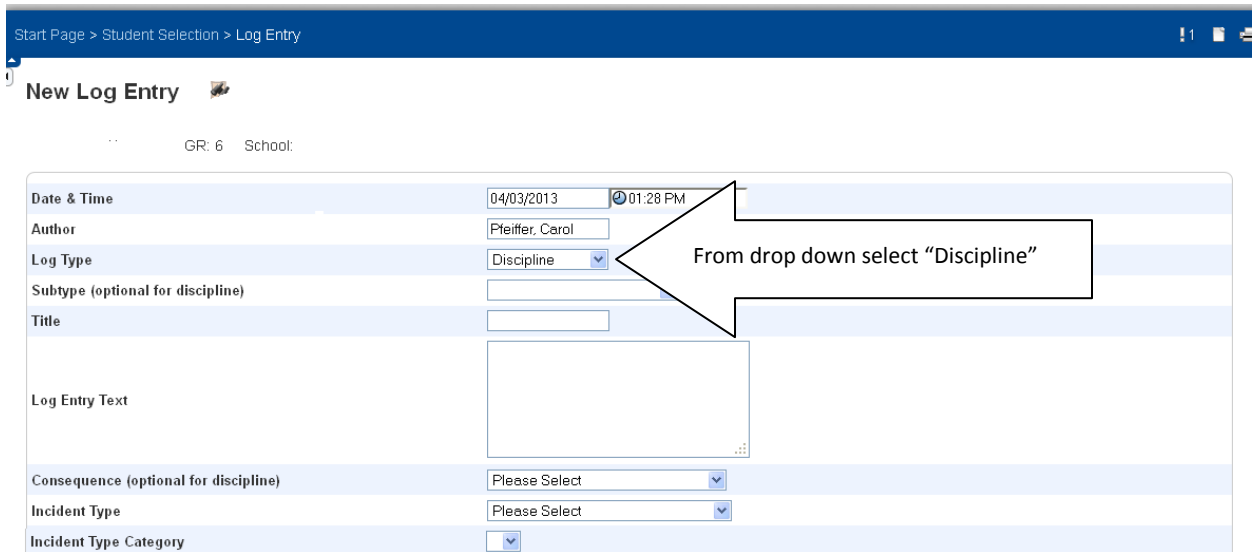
Start Page > Student Selection > Log Entry

!1

New Log Entry

GR: 6 School:

| | |
|---|---|
| Date & Time | 04/03/2013 01:28 PM |
| Author | Pfeiffer, Carol |
| Log Type | Discipline |
| Subtype (optional for discipline) | |
| Title | |
| Log Entry Text | |
| Consequence (optional for discipline) | Please Select |
| Incident Type | Please Select |
| Incident Type Category | |

From drop down select “Discipline”